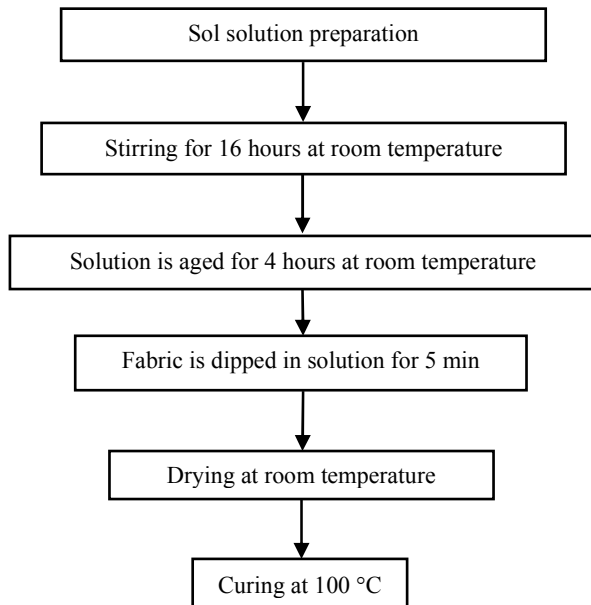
Sol solution preparation

Stirring for 16 hours at room temperature

Solution is aged for 4 hours at room temperature

Fabric is dipped in solution for 5 min

Drying at room temperature

Curing at 100 °C